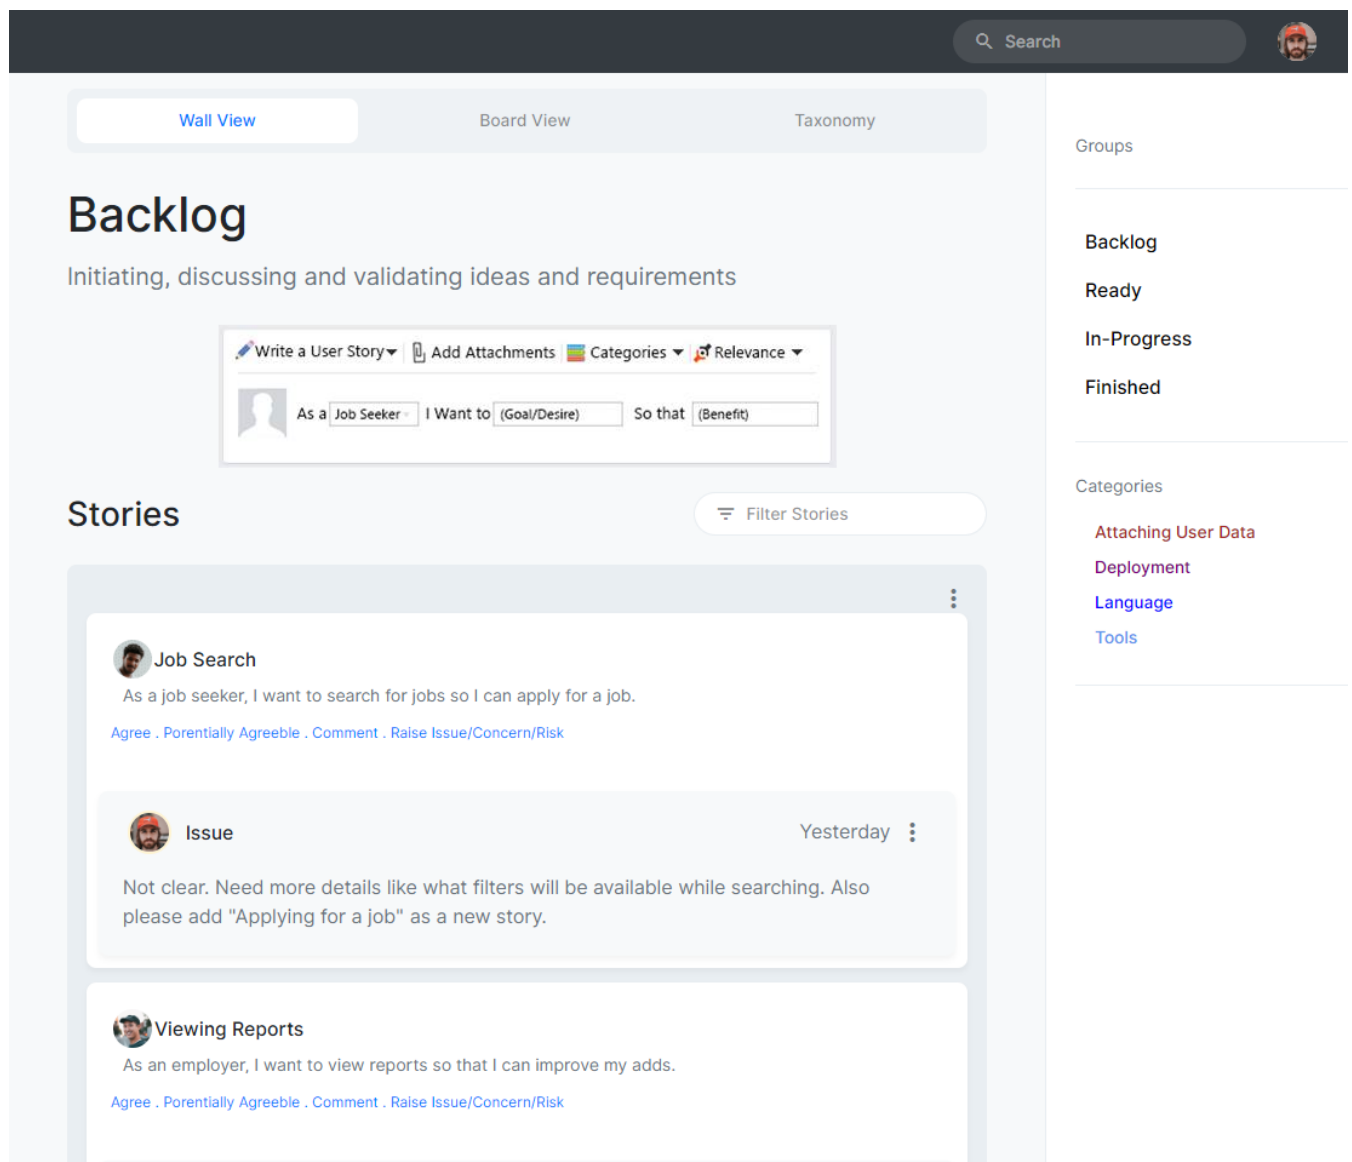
Search

Wall View Board View Taxonomy

Backlog

Initiating, discussing and validating ideas and requirements

Write a User Story Add Attachments Categories Relevance

As a Job Seeker I Want to (Goal/Desire) So that (Benefit)

Stories

Filter Stories

Job Search

As a job seeker, I want to search for jobs so I can apply for a job.

Agree . Porentially Agreeble . Comment . Raise Issue/Concern/Risk

Issue

Yesterday

Not clear. Need more details like what filters will be available while searching. Also please add "Applying for a job" as a new story.

Viewing Reports

As an employer, I want to view reports so that I can improve my adds.

Agree . Porentially Agreeble . Comment . Raise Issue/Concern/Risk

Groups

Backlog

Ready

In-Progress

Finished

Categories

Attaching User Data

Deployment

Language

Tools